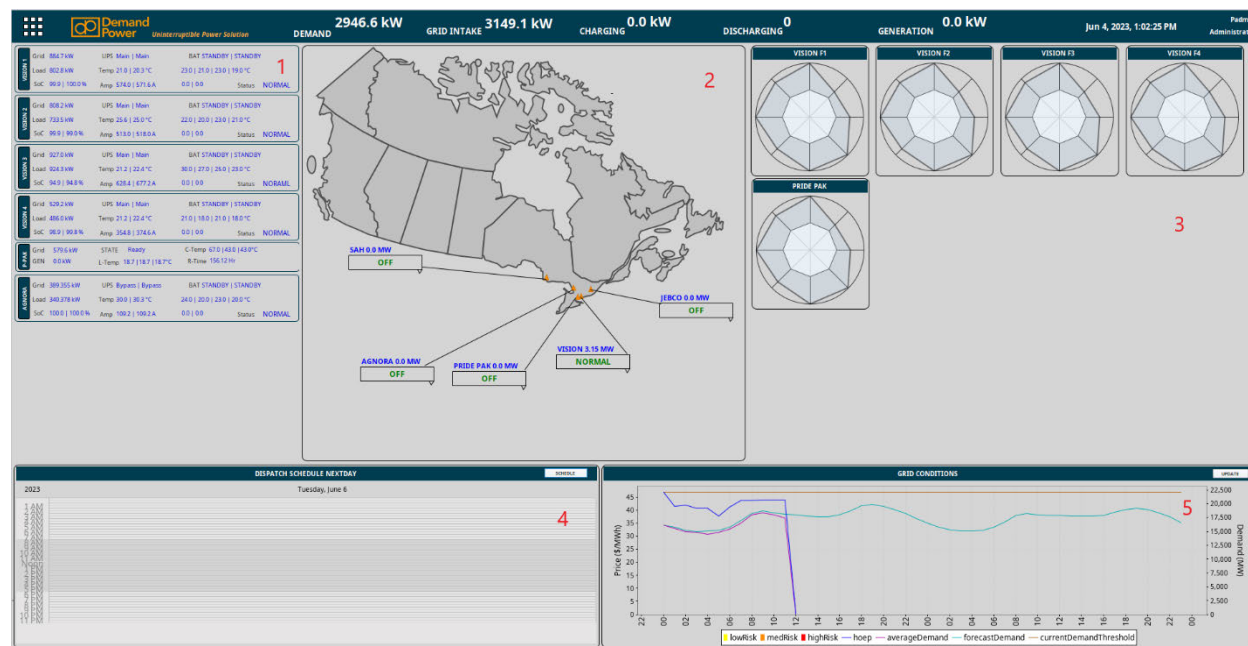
Demand Power Uninterruptible Power Solution

DEMAND 2946.6 kW GRID INTAKE 3149.1 kW CHARGING 0.0 kW DISCHARGING 0 GENERATION 0.0 kW Jun 4, 2023, 1:02:25 PM Padm Administ

VISION 1
Grid 884.7 kW UPS Main | Main BAT STANDBY | STANDBY
Load 802.8 kW Temp 21.0 | 20.3 °C 23.0 | 21.0 | 23.0 | 19.0 °C
SoC 99.8 | 100.0 % Amp 574.0 | 571.6 A 0.0 | 0.0 Status NORMAL

1

VISION 2
Grid 808.2 kW UPS Main | Main BAT STANDBY | STANDBY
Load 733.5 kW Temp 25.6 | 25.0 °C 22.0 | 20.0 | 23.0 | 21.0 °C
SoC 99.9 | 99.0 % Amp 513.0 | 518.0 A 0.0 | 0.0 Status NORMAL

VISION 3
Grid 927.0 kW UPS Main | Main BAT STANDBY | STANDBY
Load 924.3 kW Temp 21.2 | 22.4 °C 30.0 | 27.0 | 25.0 | 23.0 °C
SoC 94.9 | 94.8 % Amp 628.4 | 677.2 A 0.0 | 0.0 Status NORMAL

VISION 4
Grid 529.2 kW UPS Main | Main BAT STANDBY | STANDBY
Load 486.0 kW Temp 21.2 | 22.4 °C 21.0 | 18.0 | 21.0 | 18.0 °C
SoC 98.9 | 98.8 % Amp 354.8 | 374.6 A 0.0 | 0.0 Status NORMAL

P-PAK
Grid 579.6 kW STATE Ready C-Temp 67.0 | 43.0 | 43.0°C
GEN 0.0 kW L-Temp 18.7 | 18.7 | 18.7°C R-Time 156.12 Hr

AGNORA
Grid 389.355 kW UPS Bypass | Bypass BAT STANDBY | STANDBY
Load 340.378 kW Temp 30.0 | 30.3 °C 24.0 | 20.0 | 23.0 | 20.0 °C
SoC 100.0 | 100.0 % Amp 108.2 | 109.2 A 0.0 | 0.0 Status NORMAL

2

SAH 0.0 MW
OFF

JEBCO 0.0 MW
OFF

AGNORA 0.0 MW
OFF

PRIDE PAK 0.0 MW
OFF

VISION 3.15 MW
NORMAL

VISION F1
VISION F2
VISION F3
VISION F4
PRIDE PAK

3

DISPATCH SCHEDULE NEXTDAY
SCHEDULE
2023 Tuesday, June 6

4

GRID CONDITIONS
UPDATE

5

Price ($/MWh)
45 40 35 30 25 20 15 10 5 0
Demand (MW)
22,500 20,000 17,500 15,000 12,500 10,000 7,500 5,000 2,500 0
22 00 02 04 06 08 10 12 14 16 18 20 22 00 02 04 06 08 10 12 14 16 18 20 22 00

lowRisk medRisk highRisk hoep averageDemand forecastDemand currentDemandThreshold